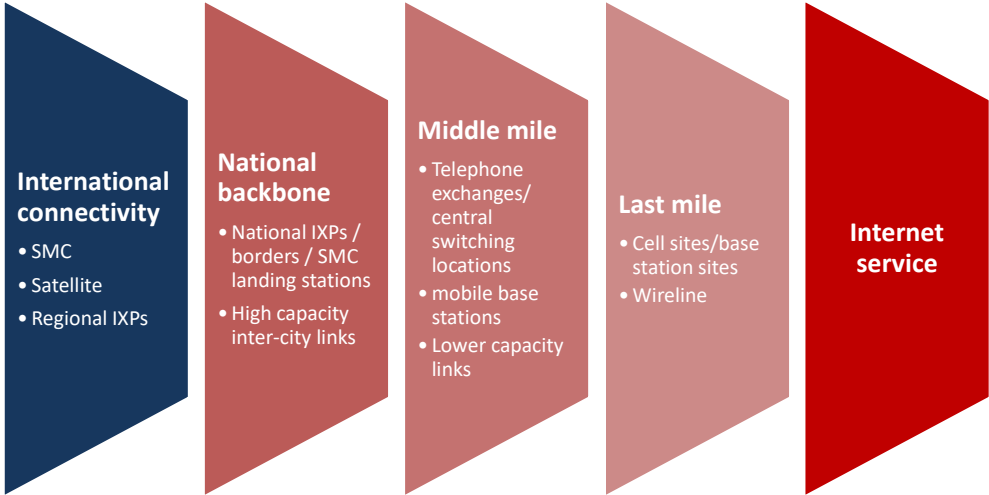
International connectivity

• SMC
• Satellite
• Regional IXPs

National backbone

• National IXPs / borders / SMC landing stations
• High capacity inter-city links

Middle mile

• Telephone exchanges/ central switching locations
• mobile base stations
• Lower capacity links

Last mile

• Cell sites/base station sites
• Wireline

Internet service